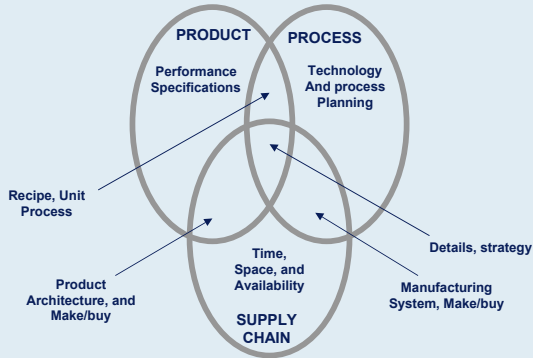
PRODUCT

PROCESS

Performance Specifications

Technology And process Planning

Recipe, Unit Process

Details, strategy

Product Architecture, and Make/buy

Time, Space, and Availability

Manufacturing System, Make/buy

SUPPLY CHAIN